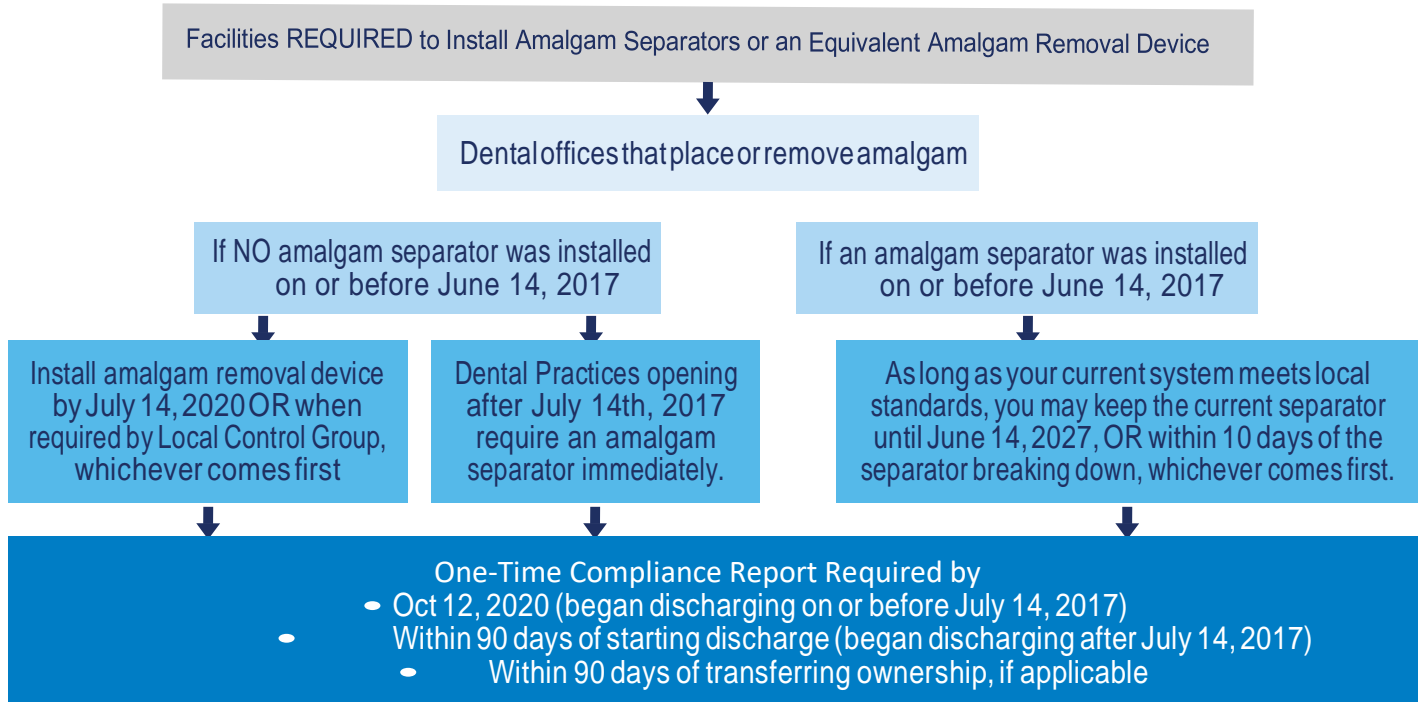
Facilities REQUIRED to Install Amalgam Separators or an Equivalent Amalgam Removal Device

Dental offices that place or remove amalgam

If NO amalgam separator was installed on or before June 14, 2017

If an amalgam separator was installed on or before June 14, 2017

Install amalgam removal device by July 14, 2020 OR when required by Local Control Group, whichever comes first

Dental Practices opening after July 14th, 2017 require an amalgam separator immediately.

As long as your current system meets local standards, you may keep the current separator until June 14, 2027, OR within 10 days of the separator breaking down, whichever comes first.

One-Time Compliance Report Required by
• Oct 12, 2020 (began discharging on or before July 14, 2017)
• Within 90 days of starting discharge (began discharging after July 14, 2017)
• Within 90 days of transferring ownership, if applicable